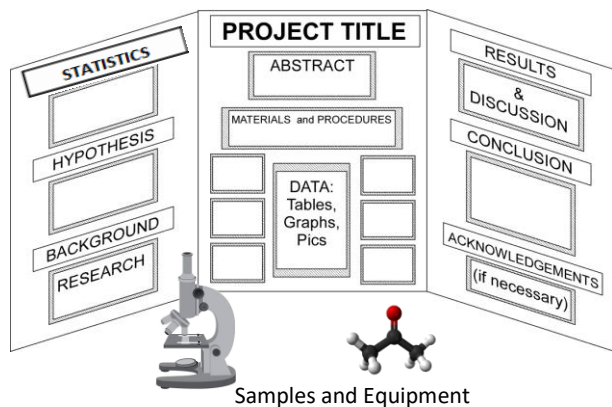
STATISTICS

HYPOTHESIS

BACKGROUND

RESEARCH

PROJECT TITLE

ABSTRACT

MATERIALS and PROCEDURES

DATA: Tables, Graphs, Pics

RESULTS

& DISCUSSION

CONCLUSION

ACKNOWLEDGEMENTS

(if necessary)

Samples and Equipment